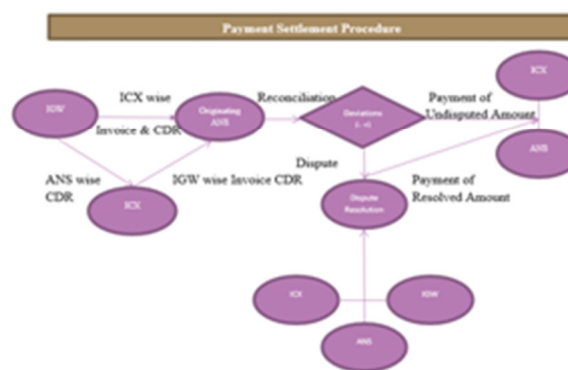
Payment Settlement Procedure

IGW

ICX wise

Invoice & CDR

Originating ANS

Reconciliation

Deviations (-, +)

Payment of Undisputed Amount

ICX

ANS

ANS wise CDR

ICX

IGW wise Invoice CDR

Dispute

Dispute Resolution

Payment of Resolved Amount

ICX

IGW

ANS